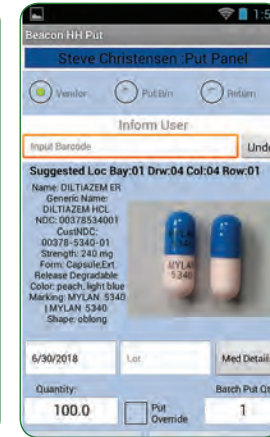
1:5

Beacon HH Put

Steve Christensen : Put Panel

Vendor

Put Bin

Return

Inform User

Input Barcode

Undo

Suggested Loc Bay:01 Drw:04 Col:04 Row:01

Name: DILTIAZEM ER
Generic Name: DILTIAZEM HCL
NDC: 00378534001
CustNDC: 00378-5340-01
Strength: 240 mg
Form: Capsule,Ext. Release Degradable
Color: peach, light blue
Marking: MYLAN 5340 | MYLAN 5340
Shape: oblong

MYLAN 5340

6/30/2018

Lot

Med Details

Quantity:

100.0

Put Override

Batch Put Qty

1